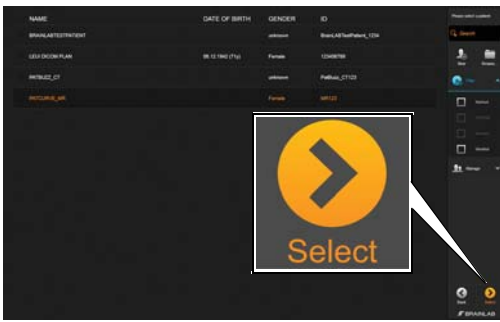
| NAME | DATE OF BIRTH | GENDER | ID |
|---|---|---|---|
| BRAINLABTESTPATIENT | | unknown | BrainLABTestPatient_1234 |
| LEUI DICOM PLAN | 05.12.1942 (71y) | Female | 123456789 |
| PATBUZZ_CT | | unknown | PatBuzz_CT123 |
| PATCURVE_MR | | Female | MR123 |

Please select a patient

Search

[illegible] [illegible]

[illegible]

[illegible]

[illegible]

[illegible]

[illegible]

Manage

Select

Back Select

BRAINLAB